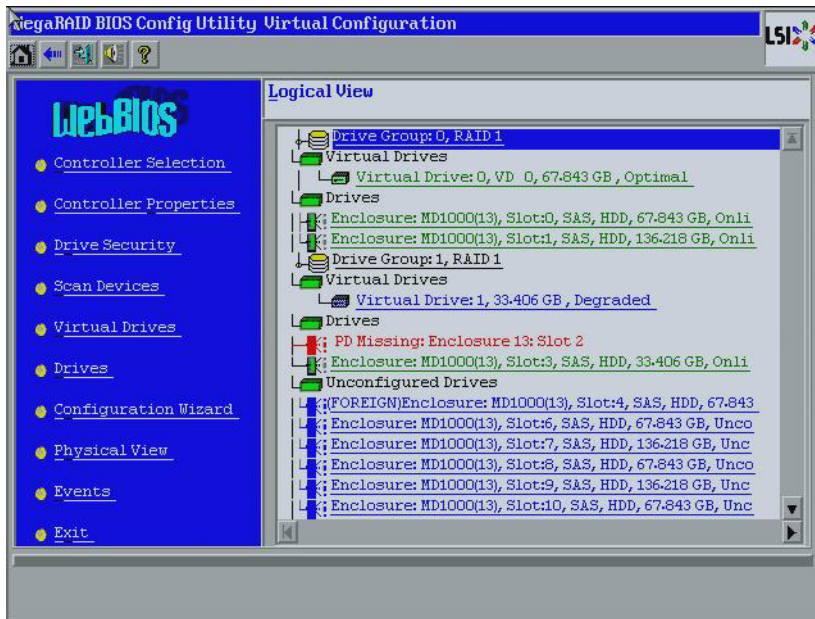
MegaRAID BIOS Config Utility Virtual Configuration

LSI

WebBIOS

Controller Selection

Controller Properties

Drive Security

Scan Devices

Virtual Drives

Drives

Configuration Wizard

Physical View

Events

Exit

Logical View

Drive Group: 0, RAID 1
Virtual Drives
Virtual Drive: 0, VD 0, 67.843 GB, Optimal
Drives
Enclosure: MD1000(13), Slot:0, SAS, HDD, 67.843 GB, Onli
Enclosure: MD1000(13), Slot:1, SAS, HDD, 136.218 GB, Onli
Drive Group: 1, RAID 1
Virtual Drives
Virtual Drive: 1, 33.406 GB, Degraded
Drives
PD Missing: Enclosure 13: Slot 2
Enclosure: MD1000(13), Slot:3, SAS, HDD, 33.406 GB, Onli
Unconfigured Drives
(FOREIGN)Enclosure: MD1000(13), Slot:4, SAS, HDD, 67.843
Enclosure: MD1000(13), Slot:6, SAS, HDD, 67.843 GB, Unco
Enclosure: MD1000(13), Slot:7, SAS, HDD, 136.218 GB, Unc
Enclosure: MD1000(13), Slot:8, SAS, HDD, 67.843 GB, Unco
Enclosure: MD1000(13), Slot:9, SAS, HDD, 136.218 GB, Unc
Enclosure: MD1000(13), Slot:10, SAS, HDD, 67.843 GB, Unc